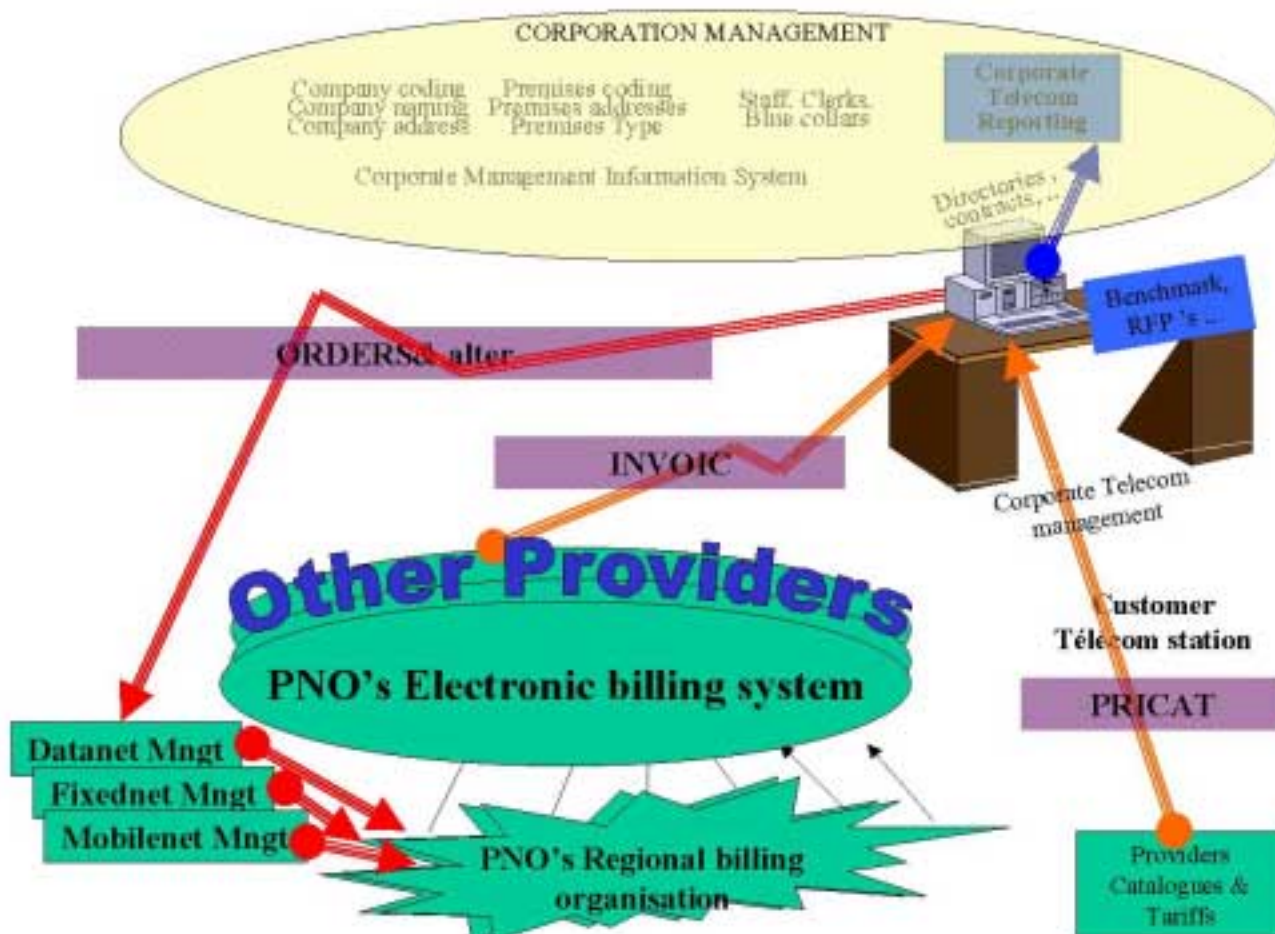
CORPORATION MANAGEMENT

Company coding
Company naming
Company address

Premises coding
Premises addresses
Premises Type

Staff, Clerks, Blue collars

Corporate Telecom Reporting

Corporate Management Information System

Directories, contracts, ...

Benchmark, RFP 's ...

ORDERS& alter

INVOIC

Corporate Telecom management

Other Providers

PNO's Electronic billing system

Customer Télécom station

PRICAT

Datanet Mngt
Fixednet Mngt
Mobilenet Mngt

PNO's Regional billing organisation

Providers Catalogues & Tariffs